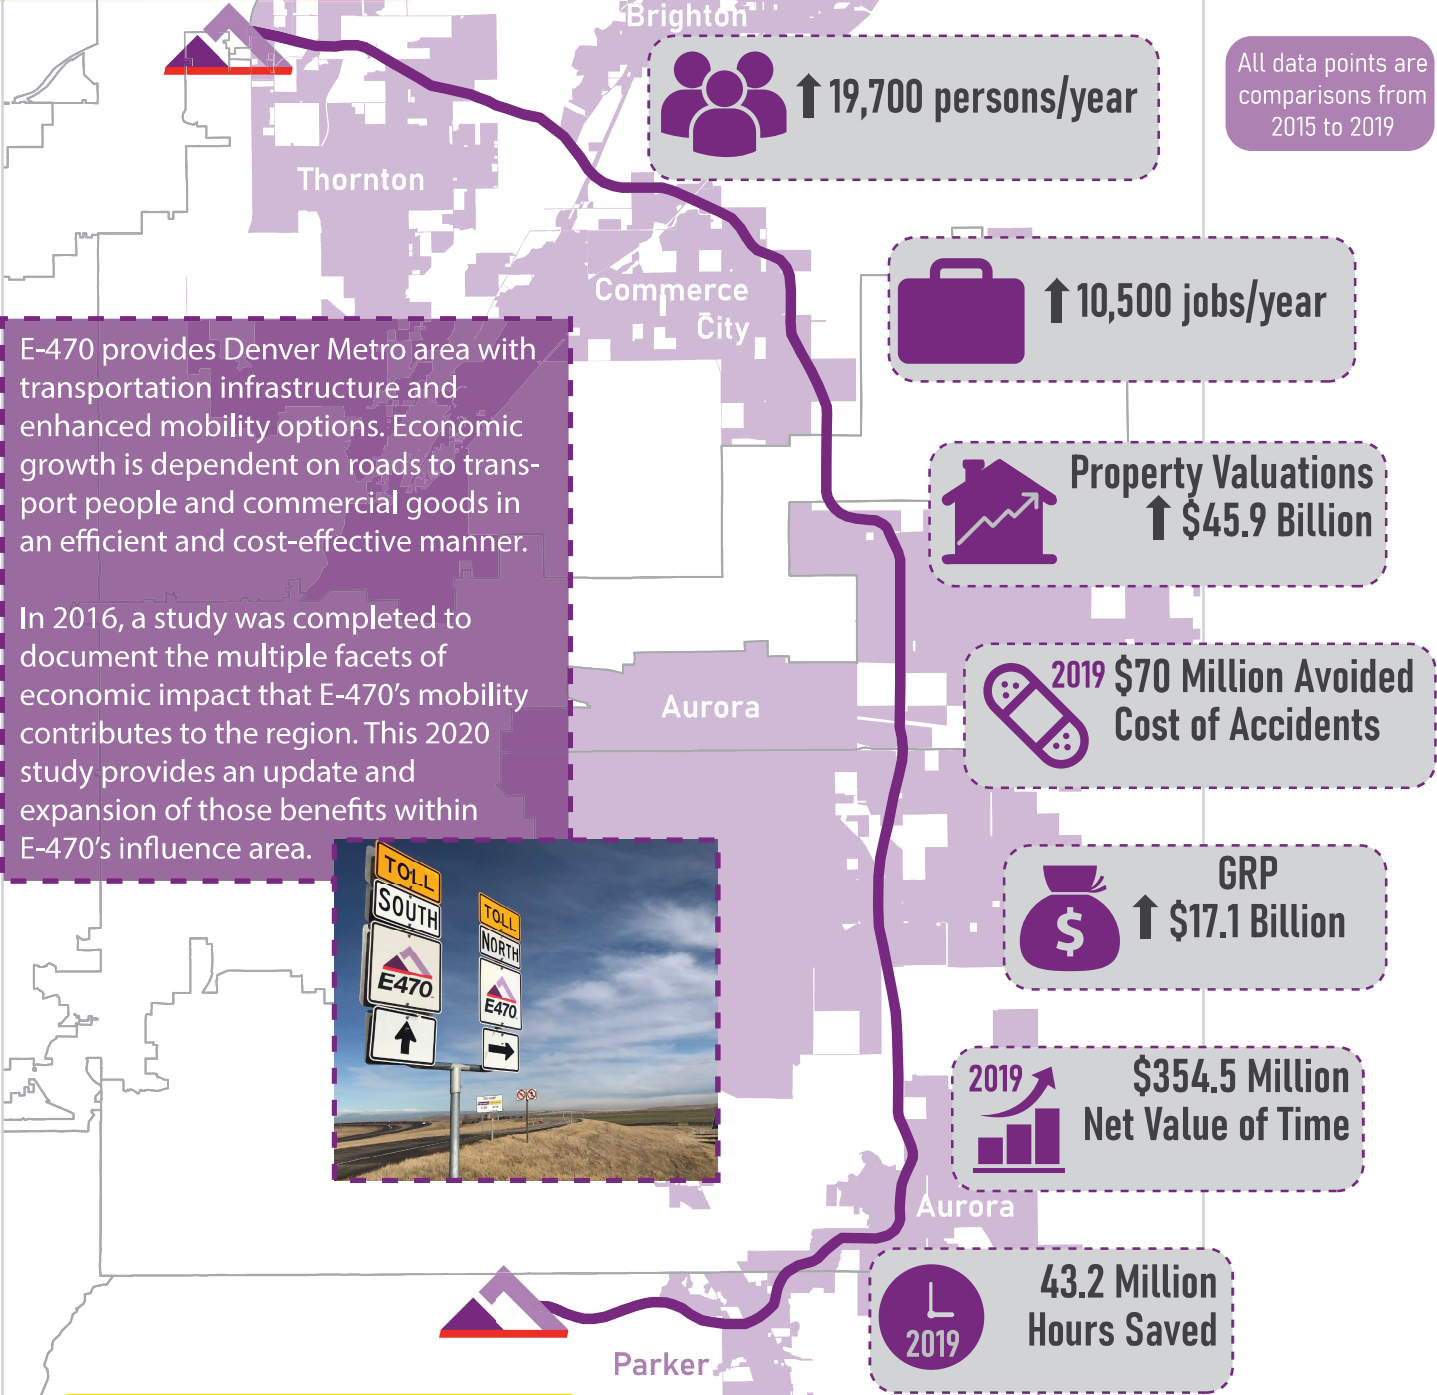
Brighton

19,700 persons/year

All data points are comparisons from 2015 to 2019

Thornton

Commerce City

10,500 jobs/year

E-470 provides Denver Metro area with transportation infrastructure and enhanced mobility options. Economic growth is dependent on roads to transport people and commercial goods in an efficient and cost-effective manner.

In 2016, a study was completed to document the multiple facets of economic impact that E-470's mobility contributes to the region. This 2020 study provides an update and expansion of those benefits within E-470's influence area.

Property Valuations $45.9 Billion

2019 $70 Million Avoided Cost of Accidents

Aurora

TOLL SOUTH E470

TOLL NORTH E470

GRP $17.1 Billion

2019 $354.5 Million Net Value of Time

Aurora

2019 43.2 Million Hours Saved

Parker